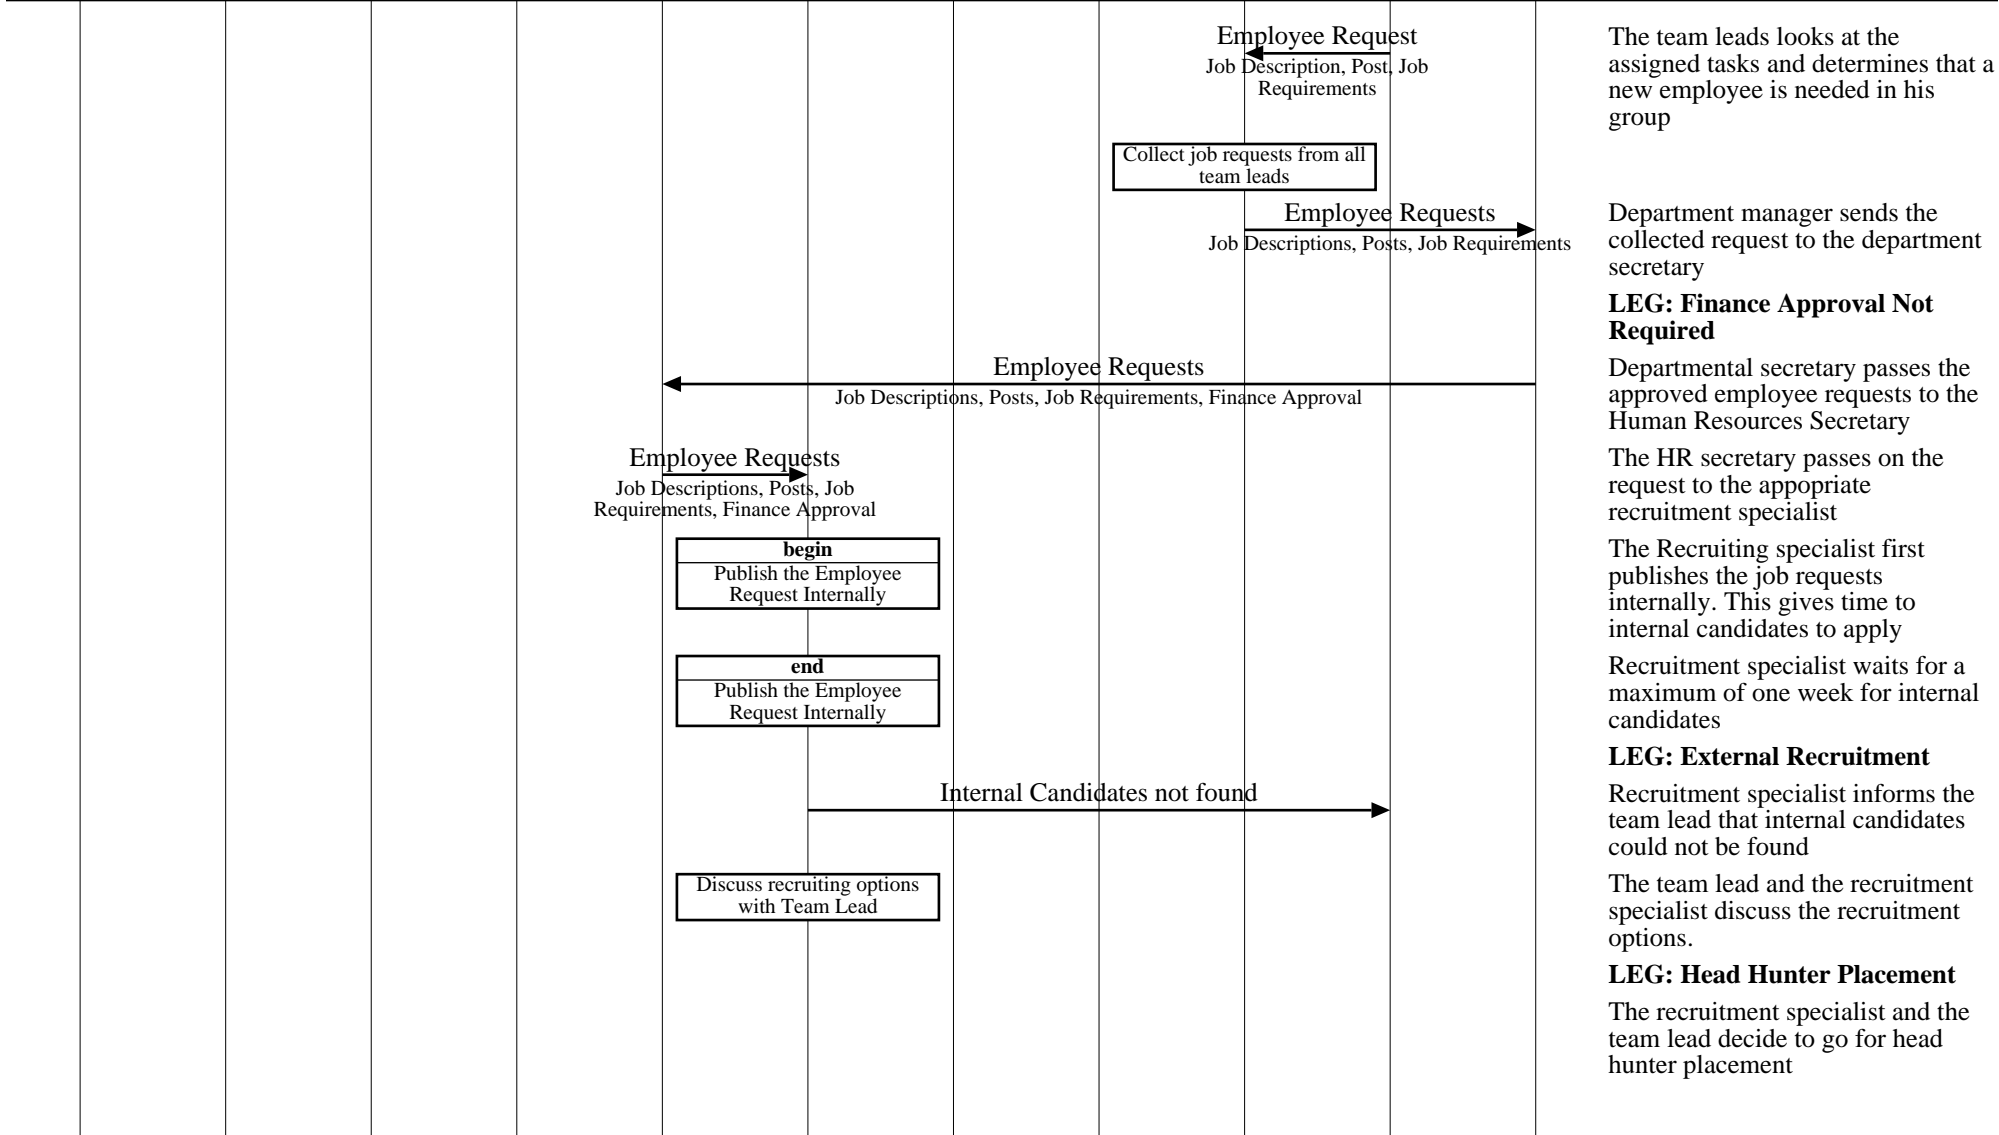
Employee Request
Job Description, Post, Job Requirements

The team leads looks at the assigned tasks and determines that a new employee is needed in his group

Collect job requests from all team leads

Employee Requests
Job Descriptions, Posts, Job Requirements

Department manager sends the collected request to the department secretary

**LEG: Finance Approval Not Required**

Employee Requests
Job Descriptions, Posts, Job Requirements, Finance Approval

Departmental secretary passes the approved employee requests to the Human Resources Secretary

Employee Requests
Job Descriptions, Posts, Job Requirements, Finance Approval

The HR secretary passes on the request to the appopriate recruitment specialist

**begin**
Publish the Employee Request Internally

The Recruiting specialist first publishes the job requests internally. This gives time to internal candidates to apply

**end**
Publish the Employee Request Internally

Recruitment specialist waits for a maximum of one week for internal candidates

**LEG: External Recruitment**

Internal Candidates not found

Recruitment specialist informs the team lead that internal candidates could not be found

Discuss recruiting options with Team Lead

The team lead and the recruitment specialist discuss the recruitment options.

**LEG: Head Hunter Placement**

The recruitment specialist and the team lead decide to go for head hunter placement